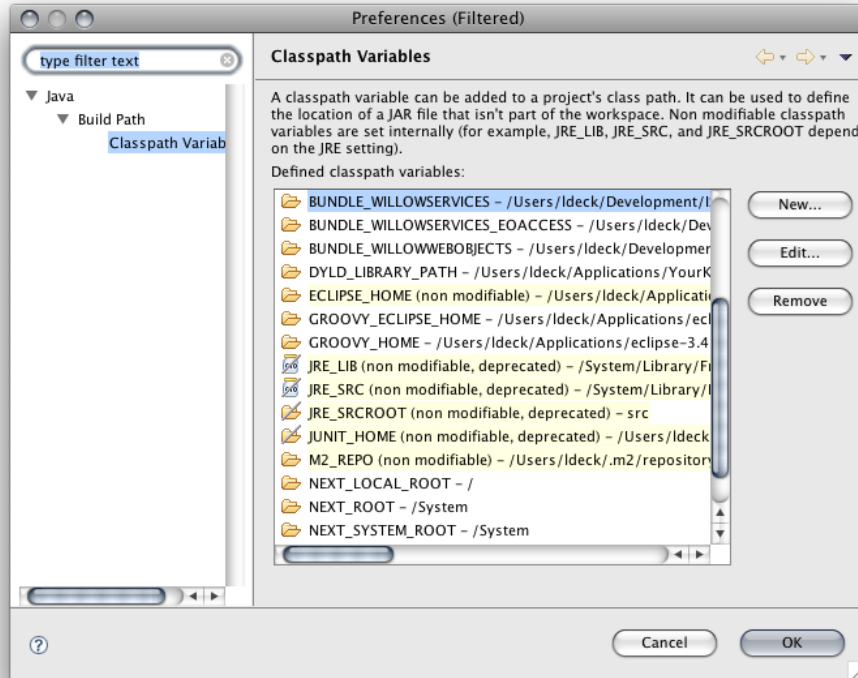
Preferences (Filtered)

type filter text

Java
Build Path
Classpath Variab

Classpath Variables

A classpath variable can be added to a project's class path. It can be used to define the location of a JAR file that isn't part of the workspace. Non modifiable classpath variables are set internally (for example, JRE_LIB, JRE_SRC, and JRE_SRCROOT depend on the JRE setting).

Defined classpath variables:

BUNDLE_WILLOWSERVICES - /Users/ldeck/Development/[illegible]
BUNDLE_WILLOWSERVICES_EOACCESS - /Users/ldeck/Dev
BUNDLE_WILLOWWEBOBJECTS - /Users/ldeck/Developmer
DYLD_LIBRARY_PATH - /Users/ldeck/Applications/YourK
ECLIPSE_HOME (non modifiable) - /Users/ldeck/Applicati
GROOVY_ECLIPSE_HOME - /Users/ldeck/Applications/ecl
GROOVY_HOME - /Users/ldeck/Applications/eclipse-3.4
JRE_LIB (non modifiable, deprecated) - /System/Library/Fr
JRE_SRC (non modifiable, deprecated) - /System/Library/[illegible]
JRE_SRCROOT (non modifiable, deprecated) - src
JUNIT_HOME (non modifiable, deprecated) - /Users/ldeck
M2_REPO (non modifiable) - /Users/ldeck/.m2/repository
NEXT_LOCAL_ROOT - /
NEXT_ROOT - /System
NEXT_SYSTEM_ROOT - /System

New...
Edit...
Remove

?
Cancel
OK